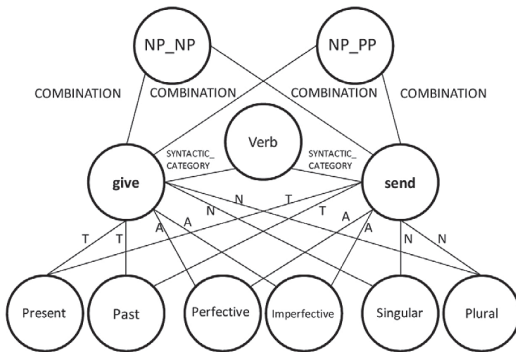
NP_NP

NP_PP

COMBINATION

COMBINATION

COMBINATION

COMBINATION

Verb

SYNTACTIC_ CATEGORY

SYNTACTIC_ CATEGORY

give

send

T

T

A

A

N

N

T

T

A

A

N

N

Present

Past

Perfective

Imperfective

Singular

Plural